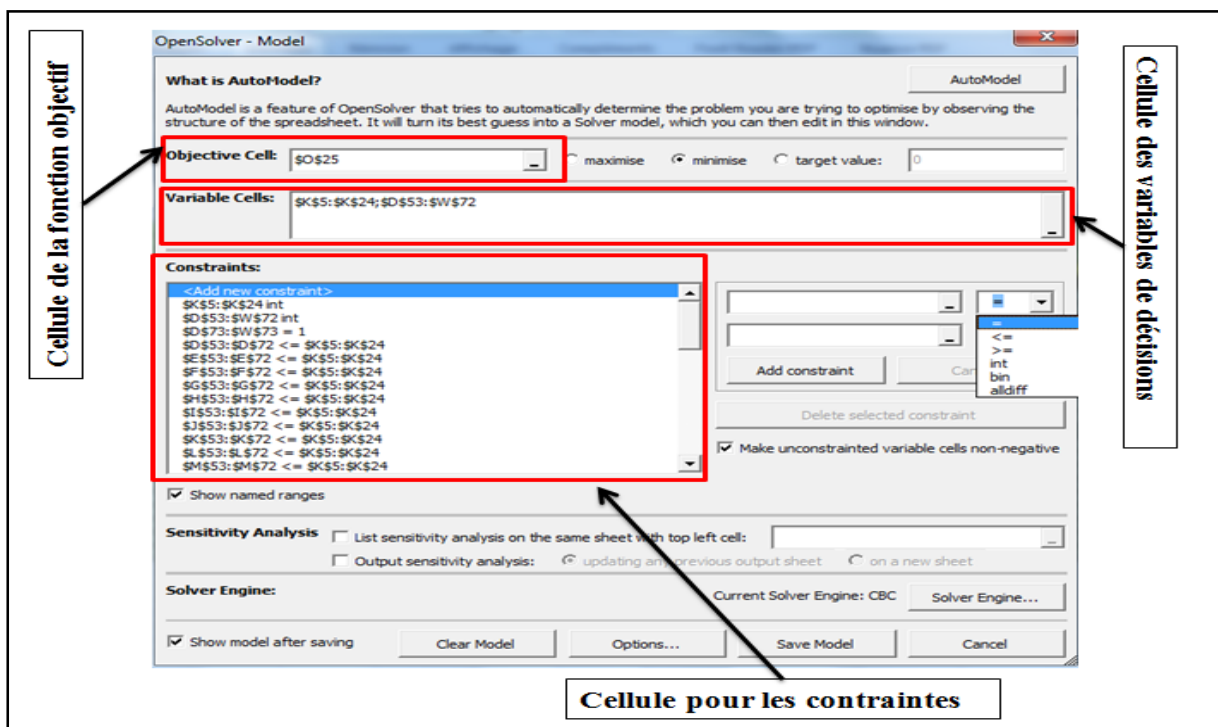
Cellule de la fonction objectif

OpenSolver - Model

What is AutoModel?

AutoModel

AutoModel is a feature of OpenSolver that tries to automatically determine the problem you are trying to optimise by observing the structure of the spreadsheet. It will turn its best guess into a Solver model, which you can then edit in this window.

Objective Cell: $O$25 maximise minimise target value: 0

Variable Cells: $K$5:$K$24;$D$53:$W$72

Constraints:
<Add new constraint>
$K$5:$K$24 int
$D$53:$W$72 int
$D$73:$W$73 = 1
$D$53:$D$72 <= $K$5:$K$24
$E$53:$E$72 <= $K$5:$K$24
$F$53:$F$72 <= $K$5:$K$24
$G$53:$G$72 <= $K$5:$K$24
$H$53:$H$72 <= $K$5:$K$24
$I$53:$I$72 <= $K$5:$K$24
$J$53:$J$72 <= $K$5:$K$24
$K$53:$K$72 <= $K$5:$K$24
$L$53:$L$72 <= $K$5:$K$24
$M$53:$M$72 <= $K$5:$K$24

=
=
<=
>=
int
bin
alldiff

Add constraint
Can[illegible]

Delete selected constraint

Make unconstrained variable cells non-negative

Show named ranges

Sensitivity Analysis
List sensitivity analysis on the same sheet with top left cell:
Output sensitivity analysis: updating any previous output sheet on a new sheet

Solver Engine:
Current Solver Engine: CBC
Solver Engine...

Show model after saving
Clear Model
Options...
Save Model
Cancel

Cellule des variables de décisions

Cellule pour les contraintes